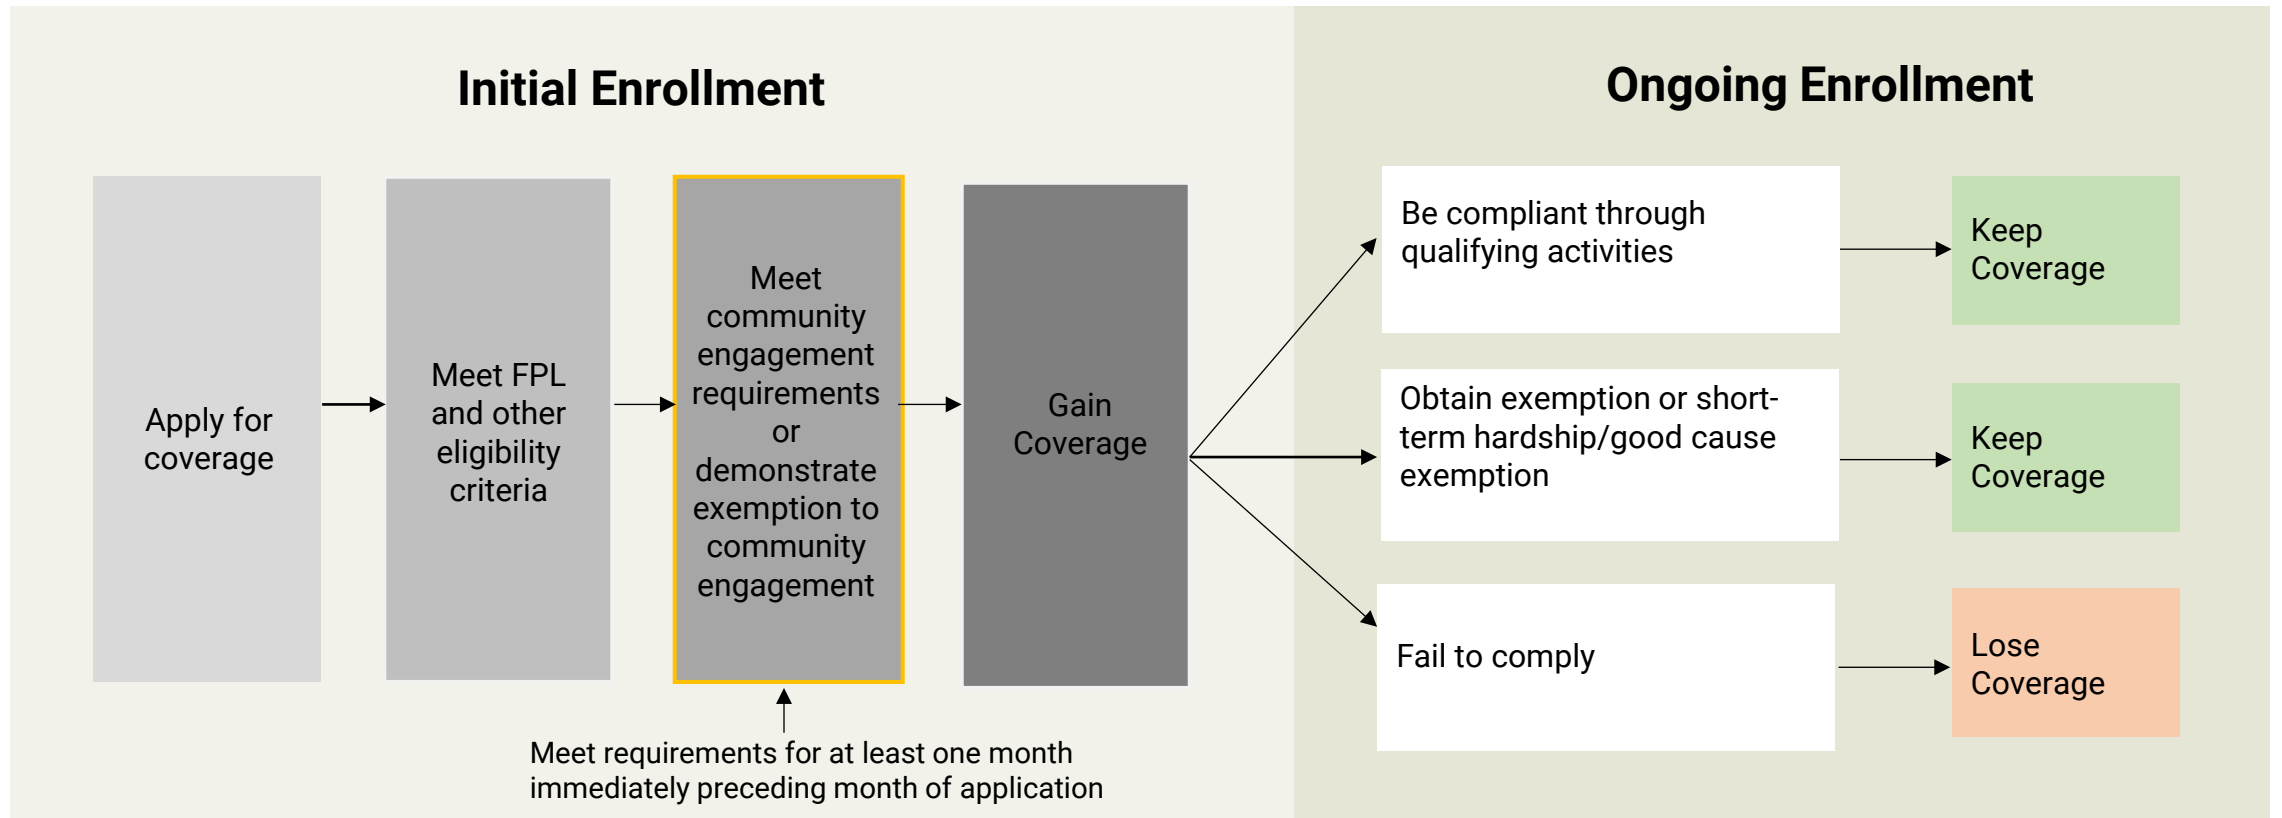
Initial Enrollment

Apply for coverage

Meet FPL and other eligibility criteria

Meet community engagement requirements or demonstrate exemption to community engagement

Gain Coverage

Meet requirements for at least one month immediately preceding month of application

Ongoing Enrollment

Be compliant through qualifying activities

Keep Coverage

Obtain exemption or short-term hardship/good cause exemption

Keep Coverage

Fail to comply

Lose Coverage